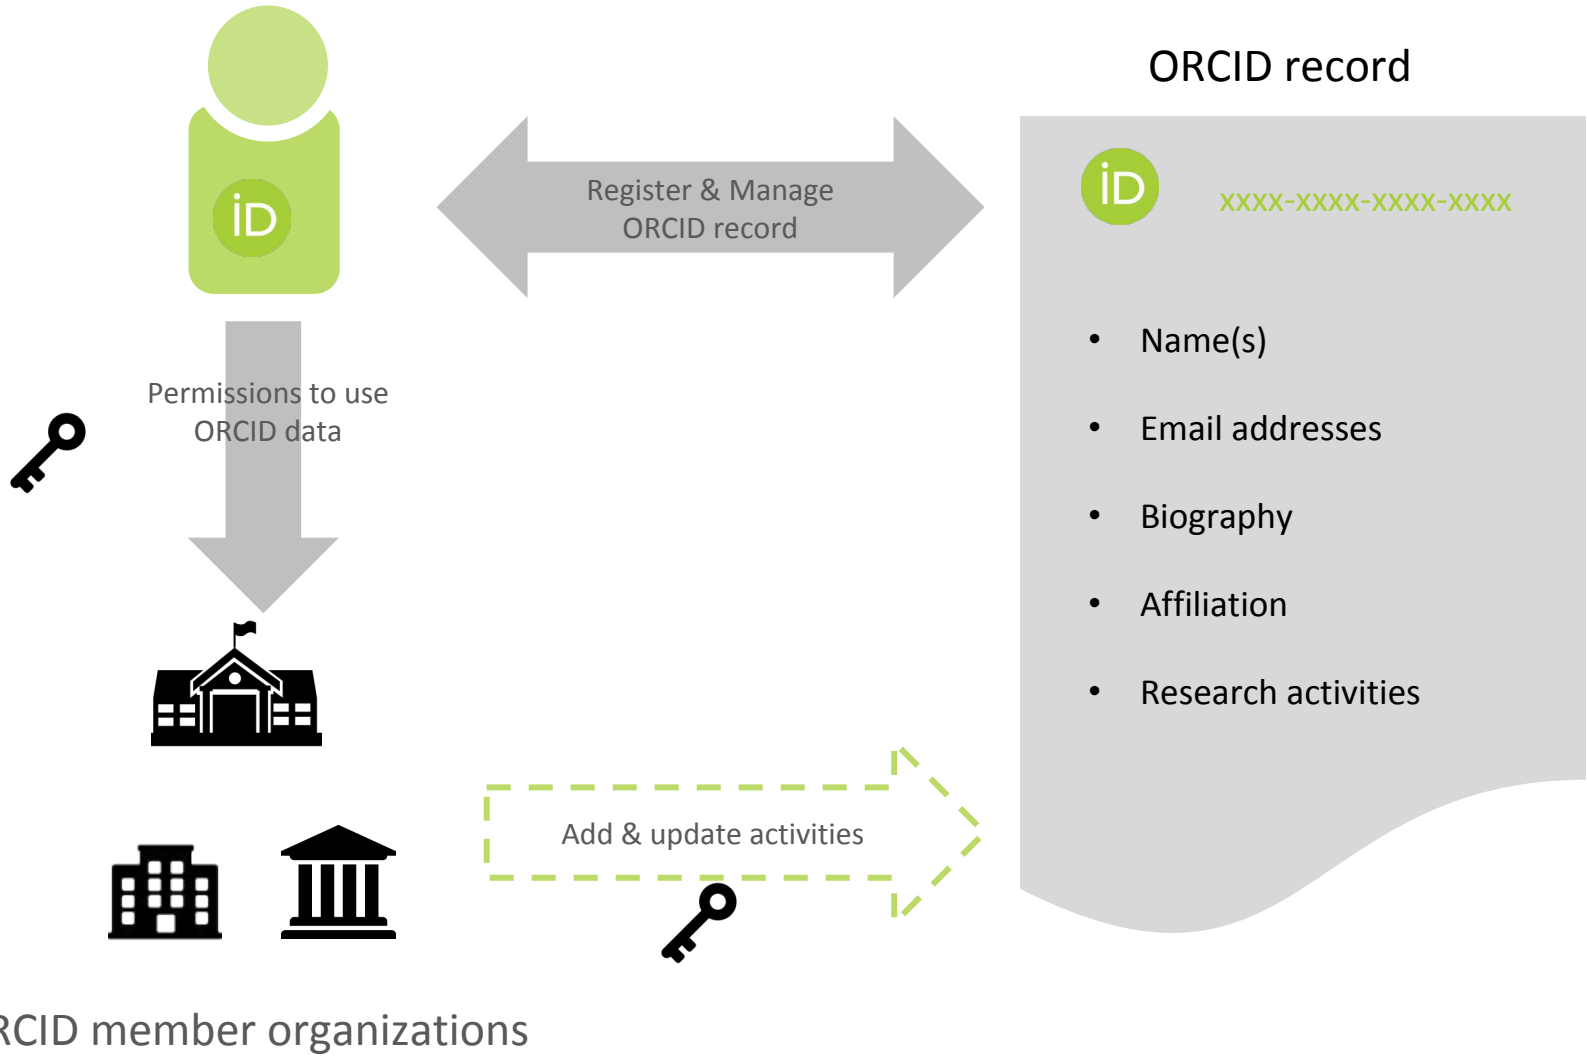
iD

Register & Manage ORCID record

ORCID record

iD

xxxx-xxxx-xxxx-xxxx

- Name(s)
- Email addresses
- Biography
- Affiliation
- Research activities

Permissions to use ORCID data

Add & update activities

RCID member organizations